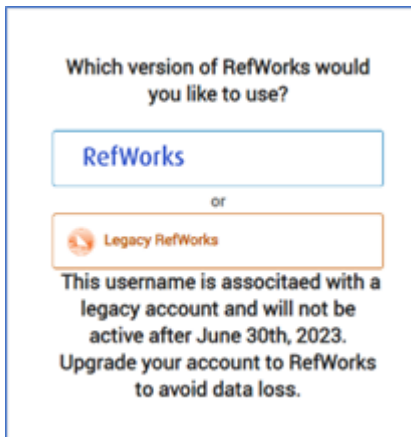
Which version of RefWorks would you like to use?

RefWorks

or

Legacy RefWorks

This username is associtaed with a legacy account and will not be active after June 30th, 2023. Upgrade your account to RefWorks to avoid data loss.